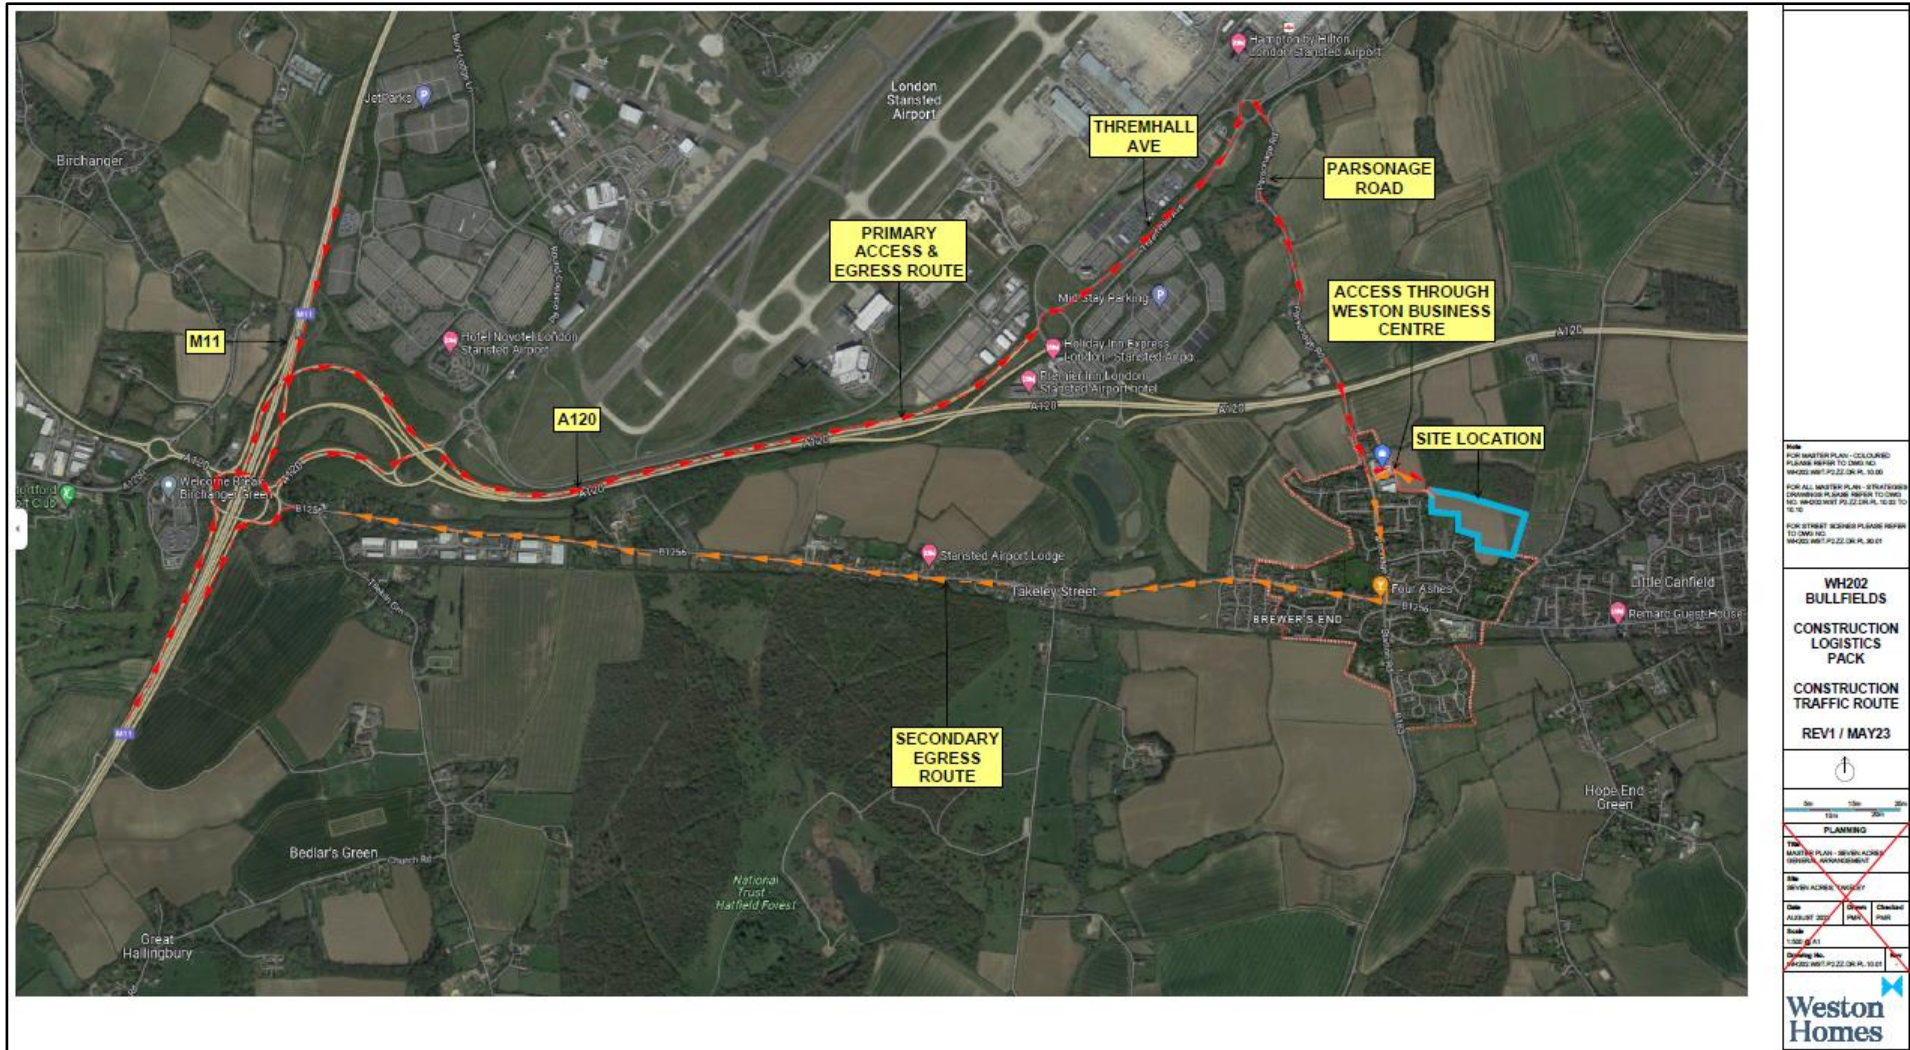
Hampton by Hilton London Stansted Airport

London Stansted Airport

JetParks

Birchanger

THREMHALL AVE

PARSONAGE ROAD

PRIMARY ACCESS & EGRESS ROUTE

Mid Stay Parking

ACCESS THROUGH WESTON BUSINESS CENTRE

M11

Hotel Novotel London Stansted Airport

Holiday Inn Express London - Stansted Airport

Premier Inn London Stansted Airport hotel

A120

A120

A120

A120

A120

SITE LOCATION

Welcome Break Birchanger Green

B1256

B1256

Stansted Airport Lodge

Takeley Street

Four Ashes

Little Canfield

BREWER'S END

B1256

Remarc Guest House

SECONDARY EGRESS ROUTE

M11

Hope End Green

Bedlar's Green

Church Rd

National Trust Hatfield Forest

Great Hallingbury

Note
FOR MASTER PLAN - COLOURED PLEASE REFER TO DWG NO. WH202.WST.P3.ZZ.DR.PL.10.00

FOR ALL MASTER PLAN - STRATEGIES DRAWINGS PLEASE REFER TO DWG NO. WH202.WST.P3.ZZ.DR.PL.10.03 TO 10.10

FOR STREET SCENES PLEASE REFER TO DWG NO. WH202.WST.P3.ZZ.DR.PL.30.01

WH202 BULLFIELDS

CONSTRUCTION LOGISTICS PACK

CONSTRUCTION TRAFFIC ROUTE

REV1 / MAY23

PLANNING

Title
MASTER PLAN - SEVEN ACRES GENERAL ARRANGEMENT

Site
SEVEN ACRES, TAKELEY

Date AUGUST 2022 Drawn PMR Checked PMR

Scale 1:500 @ A1

Drawing No. WH202.WST.P3.ZZ.DR.PL.10.01

Weston Homes